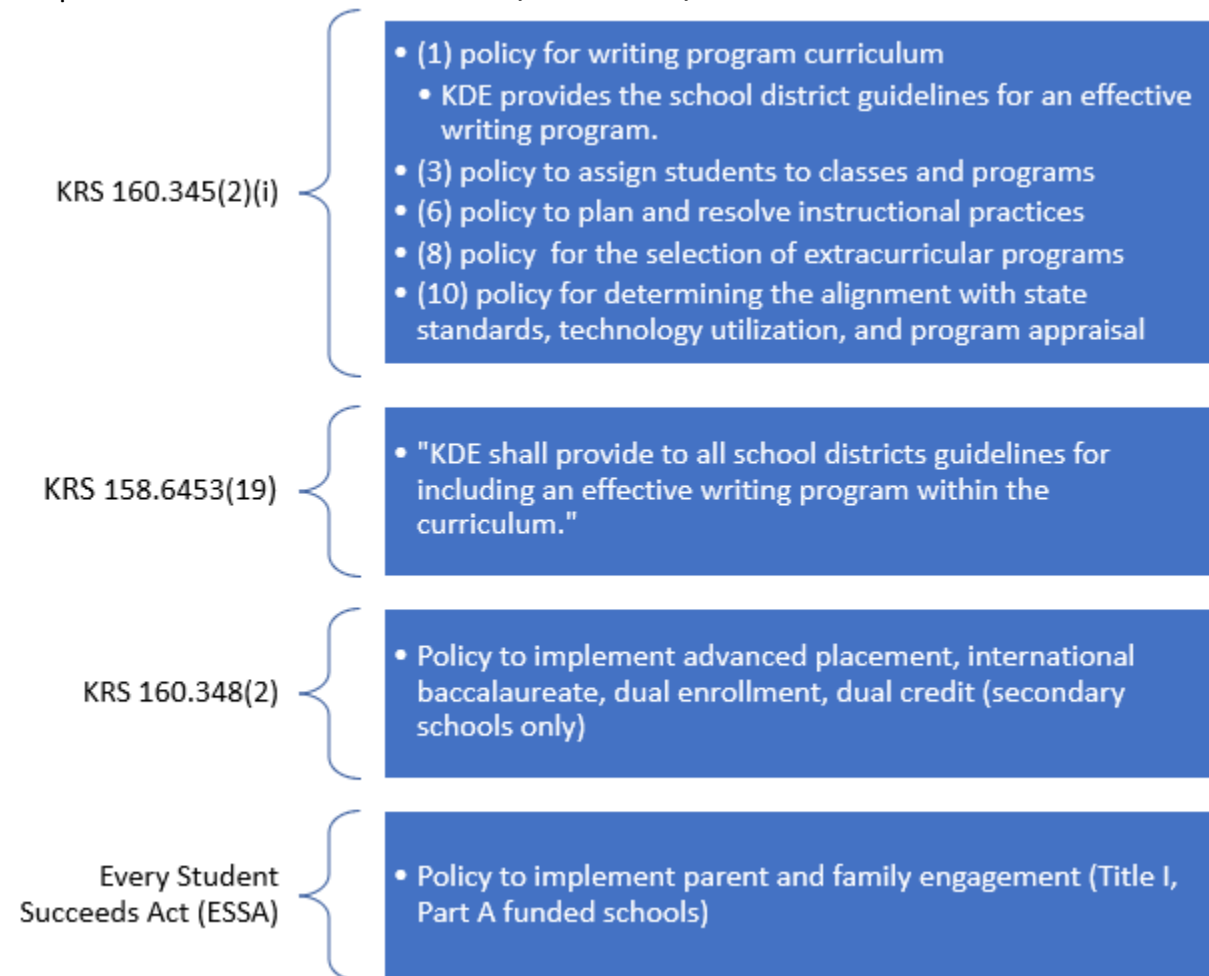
KRS 160.345(2)(i)

- (1) policy for writing program curriculum
  - KDE provides the school district guidelines for an effective writing program.
- (3) policy to assign students to classes and programs
- (6) policy to plan and resolve instructional practices
- (8) policy for the selection of extracurricular programs
- (10) policy for determining the alignment with state standards, technology utilization, and program appraisal

KRS 158.6453(19)

- "KDE shall provide to all school districts guidelines for including an effective writing program within the curriculum."

KRS 160.348(2)

- Policy to implement advanced placement, international baccalaureate, dual enrollment, dual credit (secondary schools only)

Every Student Succeeds Act (ESSA)

- Policy to implement parent and family engagement (Title I, Part A funded schools)